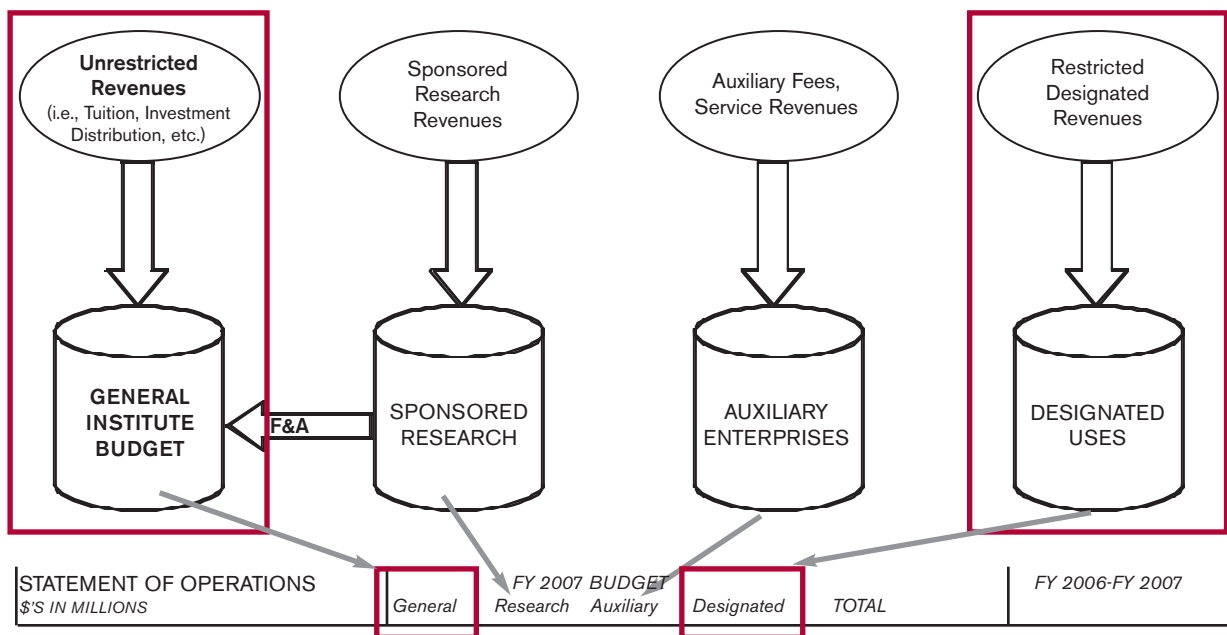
Unrestricted Revenues (i.e., Tuition, Investment Distribution, etc.)

Sponsored Research Revenues

Auxiliary Fees, Service Revenues

Restricted Designated Revenues

GENERAL INSTITUTE BUDGET

F&A

SPONSORED RESEARCH

AUXILIARY ENTERPRISES

DESIGNATED USES

STATEMENT OF OPERATIONS
$'S IN MILLIONS

FY 2007 BUDGET

| General | Research | Auxiliary | Designated | TOTAL |
|---|---|---|---|---|

FY 2006-FY 2007